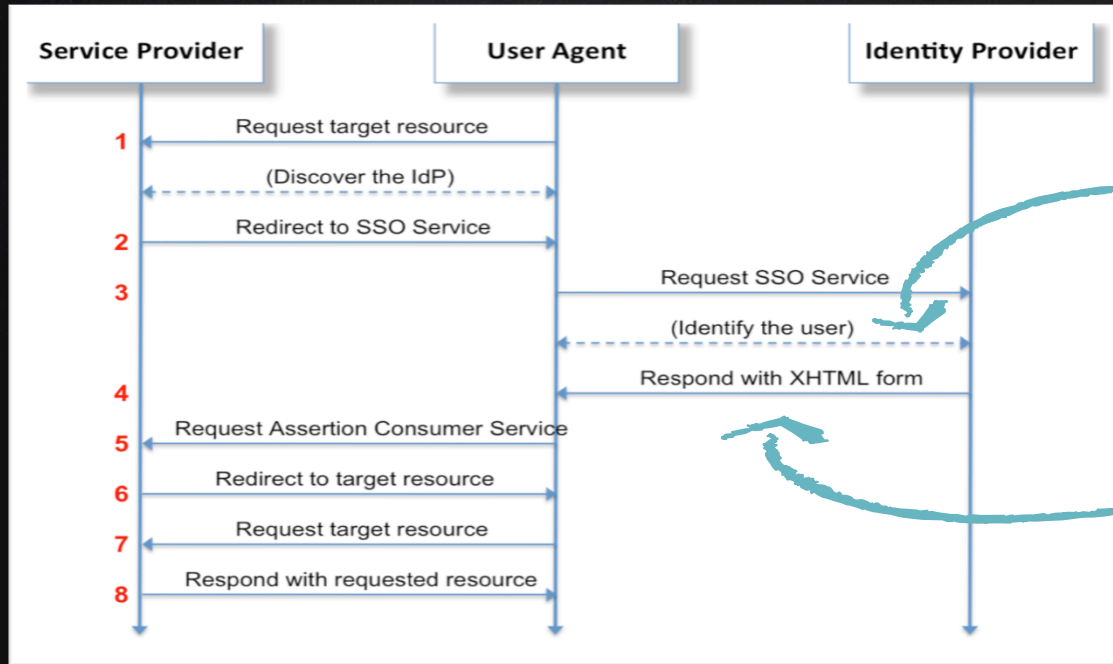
Service Provider

User Agent

Identity Provider

1 Request target resource

(Discover the IdP)

2 Redirect to SSO Service

3 Request SSO Service

(Identify the user)

4 Respond with XHTML form

5 Request Assertion Consumer Service

6 Redirect to target resource

7 Request target resource

8 Respond with requested resource